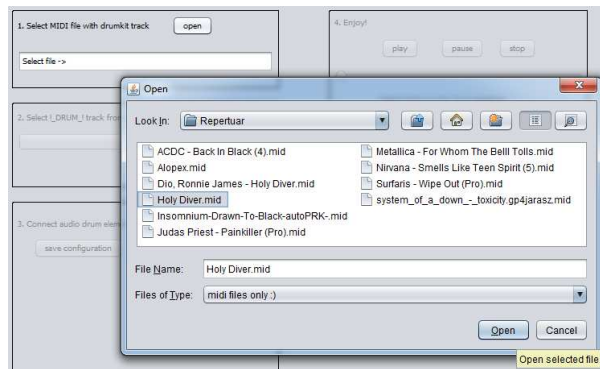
1. Select MIDI file with drumkit track
open

Select file ->

2. Select !_DRUM_! track fro

3. Connect audio drum elem
save configuration

4. Enjoy!
play
pause
stop

Open

Look In: Repertuar

ACDC - Back In Black (4).mid
Alopex.mid
Dio, Ronnie James - Holy Diver.mid
Holy Diver.mid
Insomnium-Drawn-To-Black-autoPRK-.mid
Judas Priest - Painkiller (Pro).mid
Metallica - For Whom The Belll Tolls.mid
Nirvana - Smells Like Teen Spirit (5).mid
Surfaris - Wipe Out (Pro).mid
system_of_a_down_-_toxicity.gp4jarasz.mid

File Name: Holy Diver.mid

Files of Type: midi files only :)

Open
Cancel

Open selected file